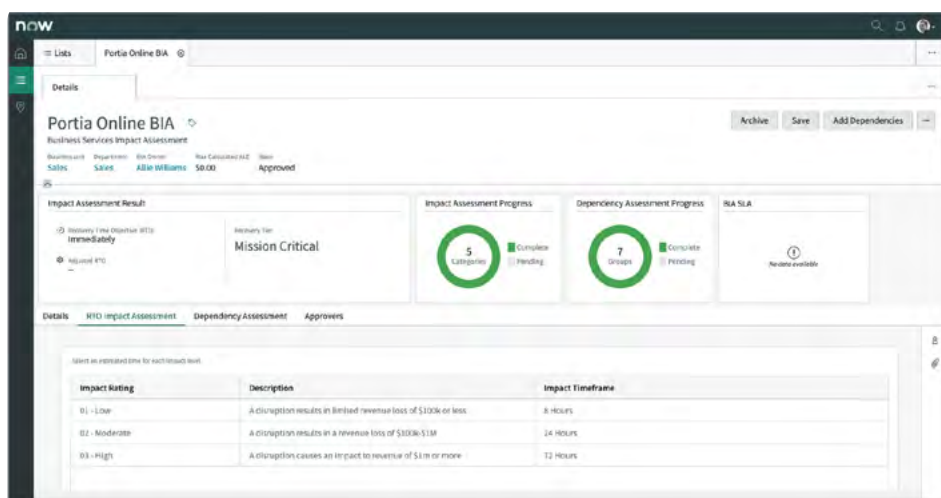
now

≡ Lists | Portia Online BIA ⊗

Details

Portia Online BIA

Business Services Impact Assessment

Archive | Save | Add Dependencies

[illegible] | Department | BIA Owner | Max Calculated ALE | State
Sales | Sales | Allie Williams | $0.00 | Approved

Impact Assessment Result

Recovery Time Objective (RTO)
Immediately

Adjusted RTO
—

Recovery Tier
Mission Critical

Impact Assessment Progress
5
Categories
Complete
Pending

Dependency Assessment Progress
7
Groups
Complete
Pending

BIA SLA
No data available

Details | RTO Impact Assessment | Dependency Assessment | Approvers

Select an estimated time for each impact level

| Impact Rating | Description | Impact Timeframe |
|---|---|---|
| 01 - Low | A disruption results in limited revenue loss of $100k or less | 8 Hours |
| 02 - Moderate | A disruption results in a revenue loss of $100k-$1M | 24 Hours |
| 03 - High | A disruption causes an impact to revenue of $1m or more | 72 Hours |